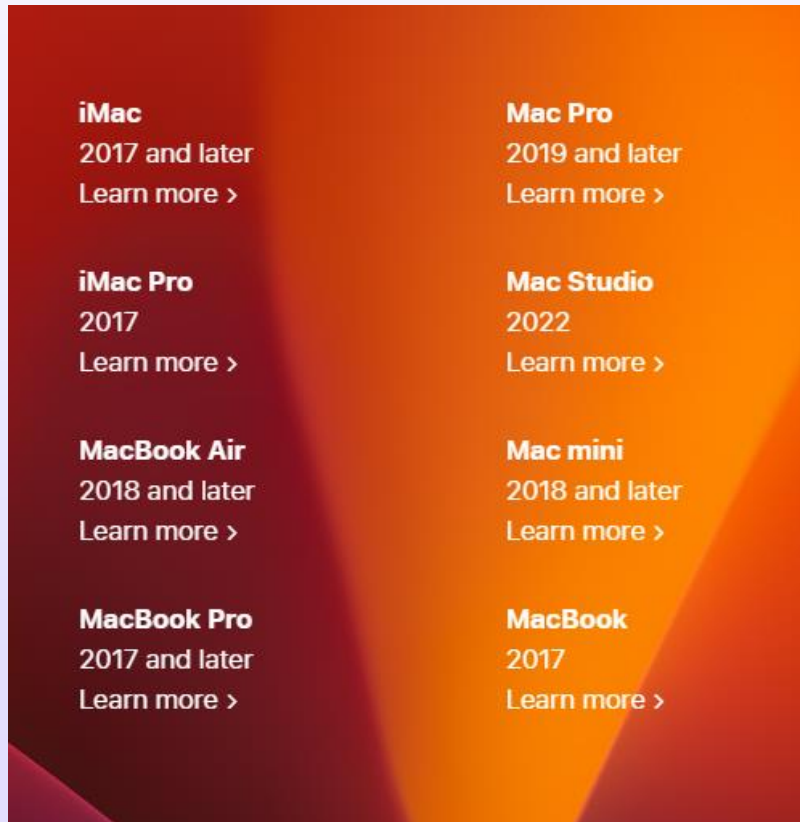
iMac
2017 and later
Learn more >

iMac Pro
2017
Learn more >

MacBook Air
2018 and later
Learn more >

MacBook Pro
2017 and later
Learn more >

Mac Pro
2019 and later
Learn more >

Mac Studio
2022
Learn more >

Mac mini
2018 and later
Learn more >

MacBook
2017
Learn more >